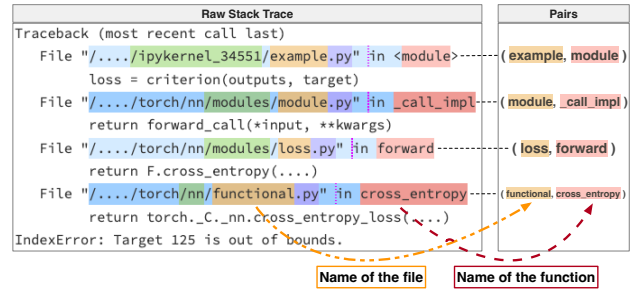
Raw Stack Trace

Traceback (most recent call last)
File "/..../ipykernel_34551/example.py" in <module>
loss = criterion(outputs, target)
File "/..../torch/nn/modules/module.py" in _call_impl
return forward_call(*input, **kwargs)
File "/..../torch/nn/modules/loss.py" in forward
return F.cross_entropy(....)
File "/..../torch/nn/functional.py" in cross_entropy
return torch._C._nn.cross_entropy_loss(....)
IndexError: Target 125 is out of bounds.

Pairs

( example, module )
( module, _call_impl )
( loss, forward )
( functional, cross_entropy )

Name of the file
Name of the function